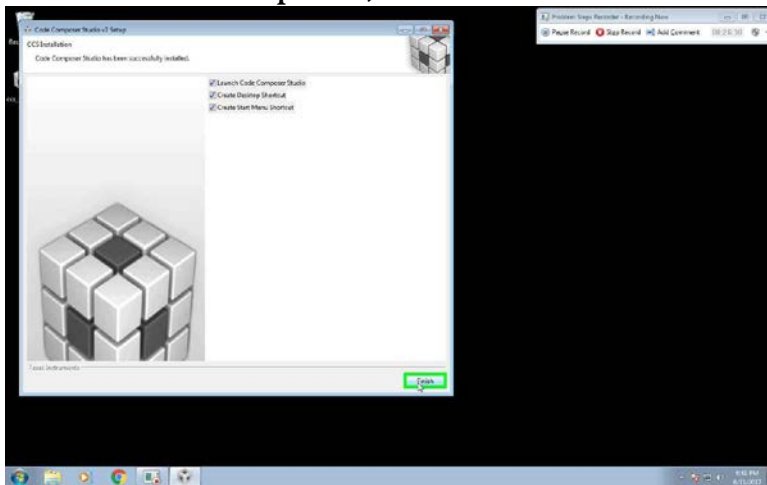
Code Composer Studio v7 Setup

CCS Installation

Code Composer Studio has been successfully installed.

Launch Code Composer Studio

Create Desktop Shortcut

Create Start Menu Shortcut

Texas Instruments

Finish

Problem Steps Recorder - Recording Now

Pause Record Stop Record Add Comment 00:25:10

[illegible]